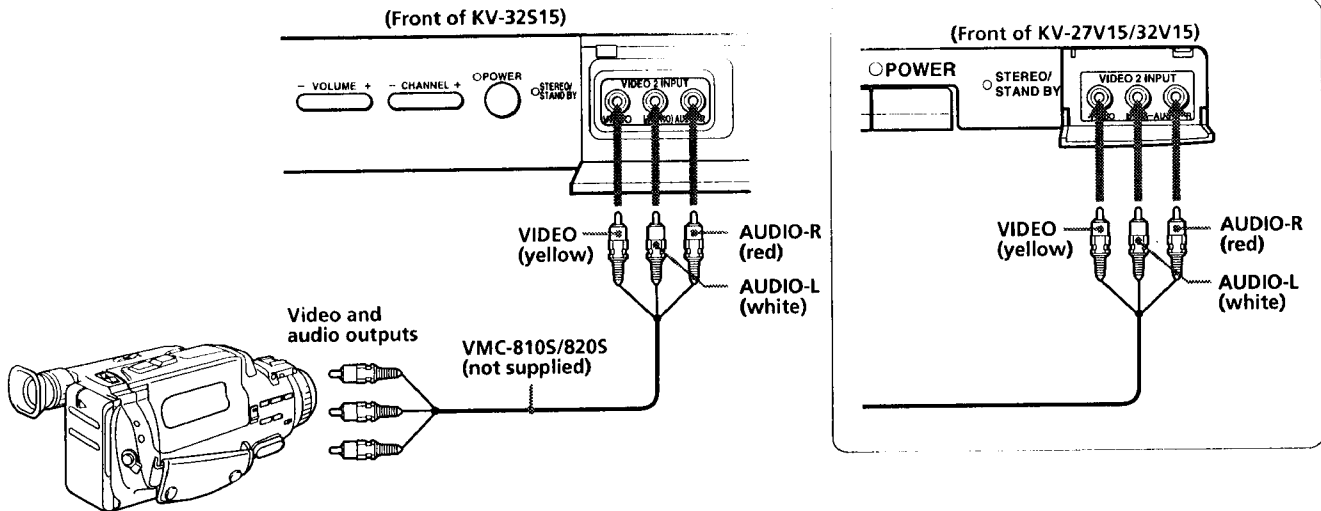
(Front of KV-32S15)

– VOLUME + – CHANNEL + ○POWER ○STEREO/ STAND BY

VIDEO 2 INPUT

VIDEO (MONO) AUDIO R

VIDEO (yellow)

AUDIO-R (red)

AUDIO-L (white)

Video and audio outputs

VMC-810S/820S (not supplied)

(Front of KV-27V15/32V15)

○POWER ○STEREO/ STAND BY

VIDEO 2 INPUT

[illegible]

VIDEO (yellow)

AUDIO-R (red)

AUDIO-L (white)